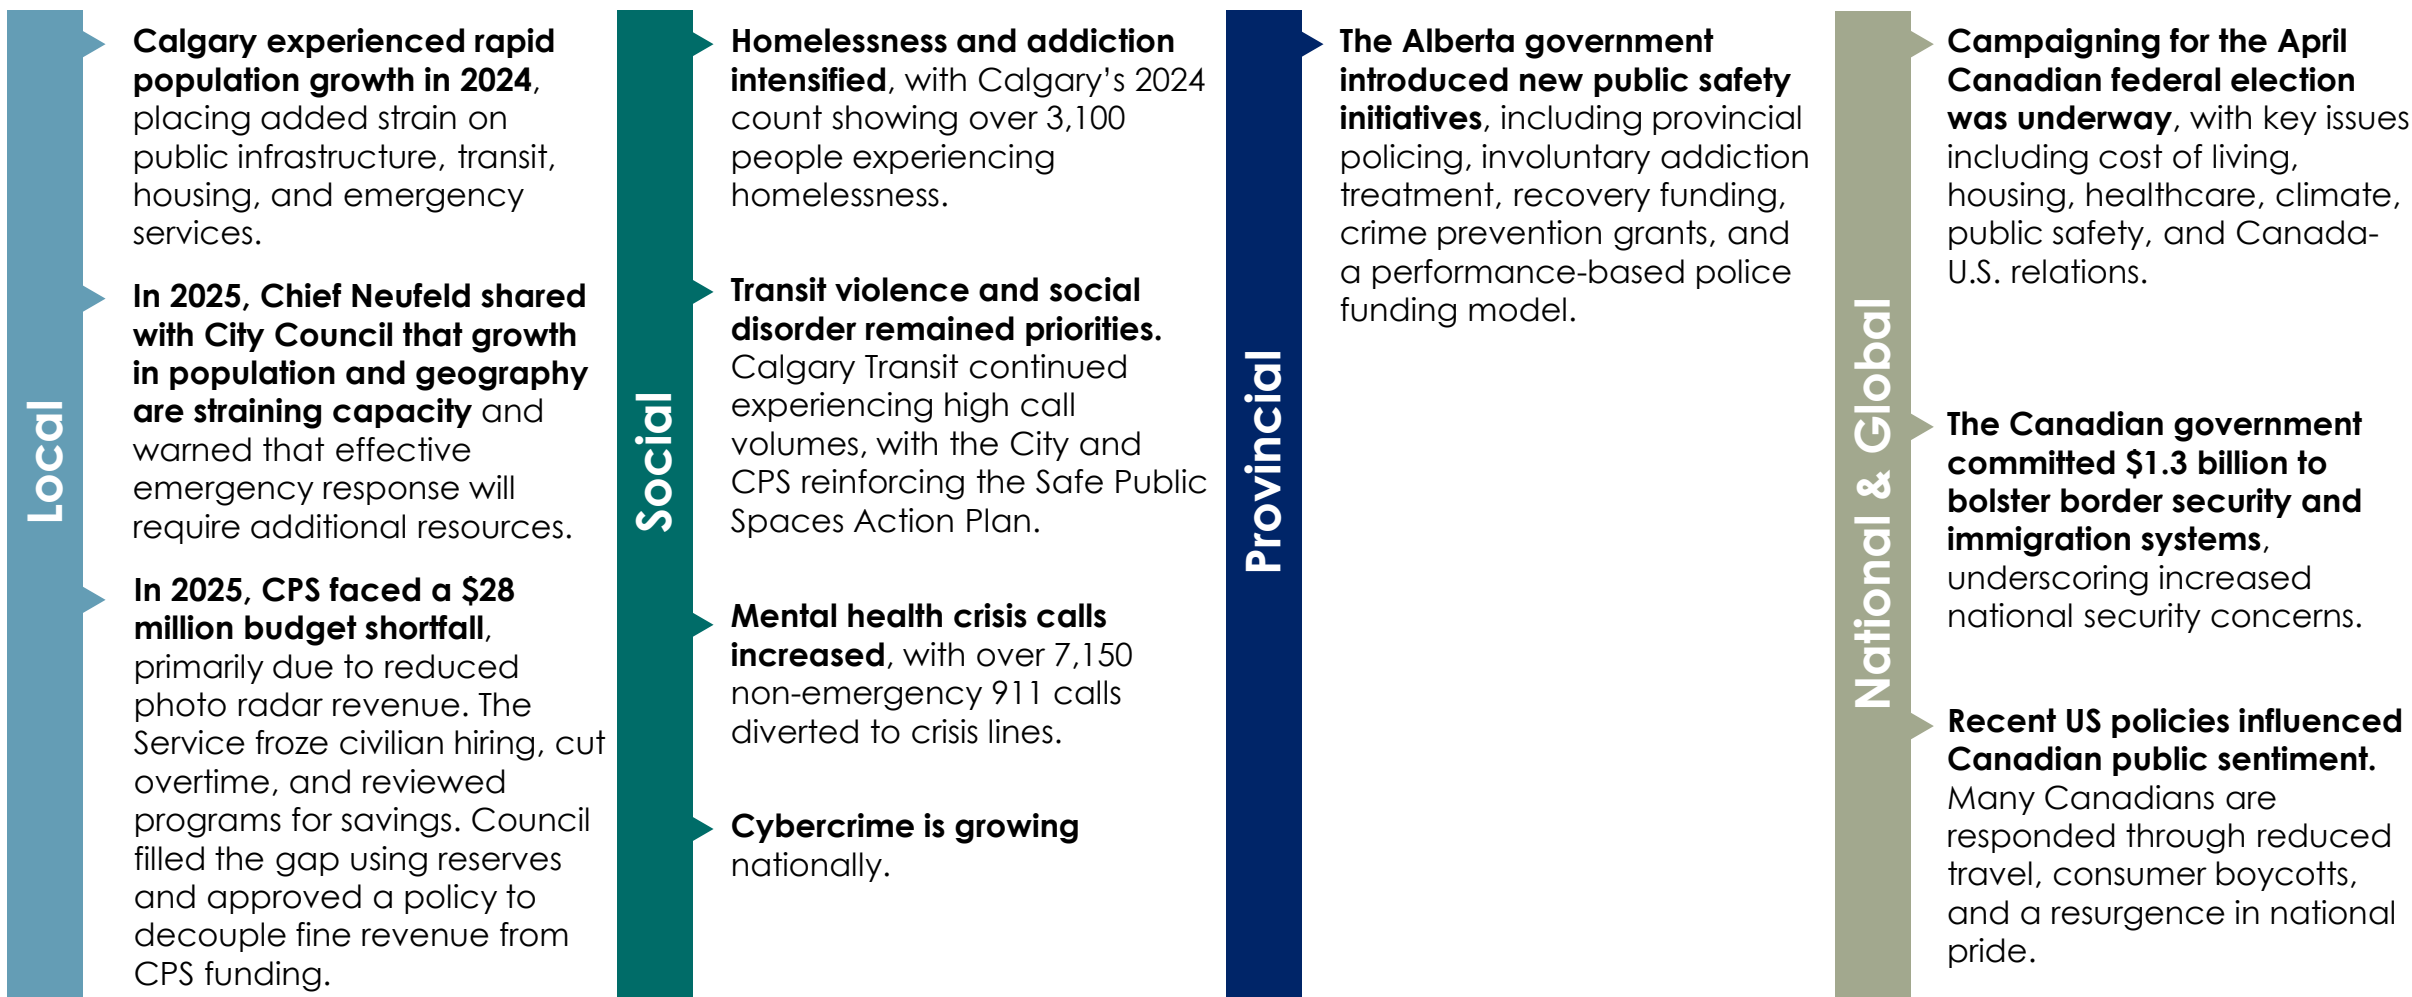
Local

Calgary experienced rapid population growth in 2024, placing added strain on public infrastructure, transit, housing, and emergency services.

In 2025, Chief Neufeld shared with City Council that growth in population and geography are straining capacity and warned that effective emergency response will require additional resources.

In 2025, CPS faced a $28 million budget shortfall, primarily due to reduced photo radar revenue. The Service froze civilian hiring, cut overtime, and reviewed programs for savings. Council filled the gap using reserves and approved a policy to decouple fine revenue from CPS funding.

Social

Homelessness and addiction intensified, with Calgary's 2024 count showing over 3,100 people experiencing homelessness.

Transit violence and social disorder remained priorities. Calgary Transit continued experiencing high call volumes, with the City and CPS reinforcing the Safe Public Spaces Action Plan.

Mental health crisis calls increased, with over 7,150 non-emergency 911 calls diverted to crisis lines.

Cybercrime is growing nationally.

Provincial

The Alberta government introduced new public safety initiatives, including provincial policing, involuntary addiction treatment, recovery funding, crime prevention grants, and a performance-based police funding model.

National & Global

Campaigning for the April Canadian federal election was underway, with key issues including cost of living, housing, healthcare, climate, public safety, and Canada-U.S. relations.

The Canadian government committed $1.3 billion to bolster border security and immigration systems, underscoring increased national security concerns.

Recent US policies influenced Canadian public sentiment. Many Canadians are responded through reduced travel, consumer boycotts, and a resurgence in national pride.